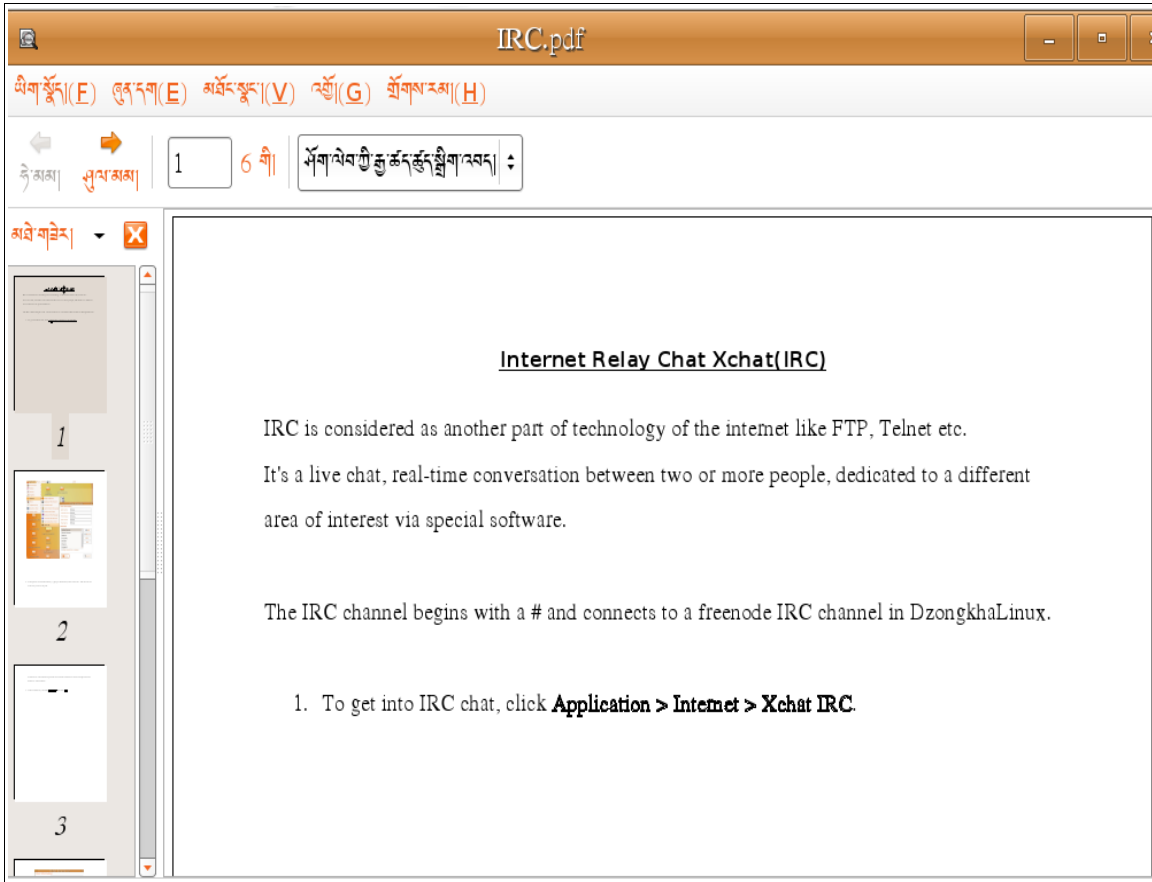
IRC.pdf

ཡིག་སྣོད་(F) ཞུན་དག་(E) མཐོང་སྣང་(V) འགྱོ་(G) གྲོགས་རམ་(H)

ཧེ་མམ། ཤུལ་མམ། 1 6 གི། ཤོག་ལེབ་ཀྱི་རྒྱ་ཚད་དང་སྙོམ་འབད།

མཐེ་གཟེར།

1

2

3

Internet Relay Chat Xchat(IRC)

IRC is considered as another part of technology of the internet like FTP, Telnet etc.
It's a live chat, real-time conversation between two or more people, dedicated to a different area of interest via special software.

The IRC channel begins with a # and connects to a freenode IRC channel in DzongkhaLinux.

1. To get into IRC chat, click Application > Internet > Xchat IRC.